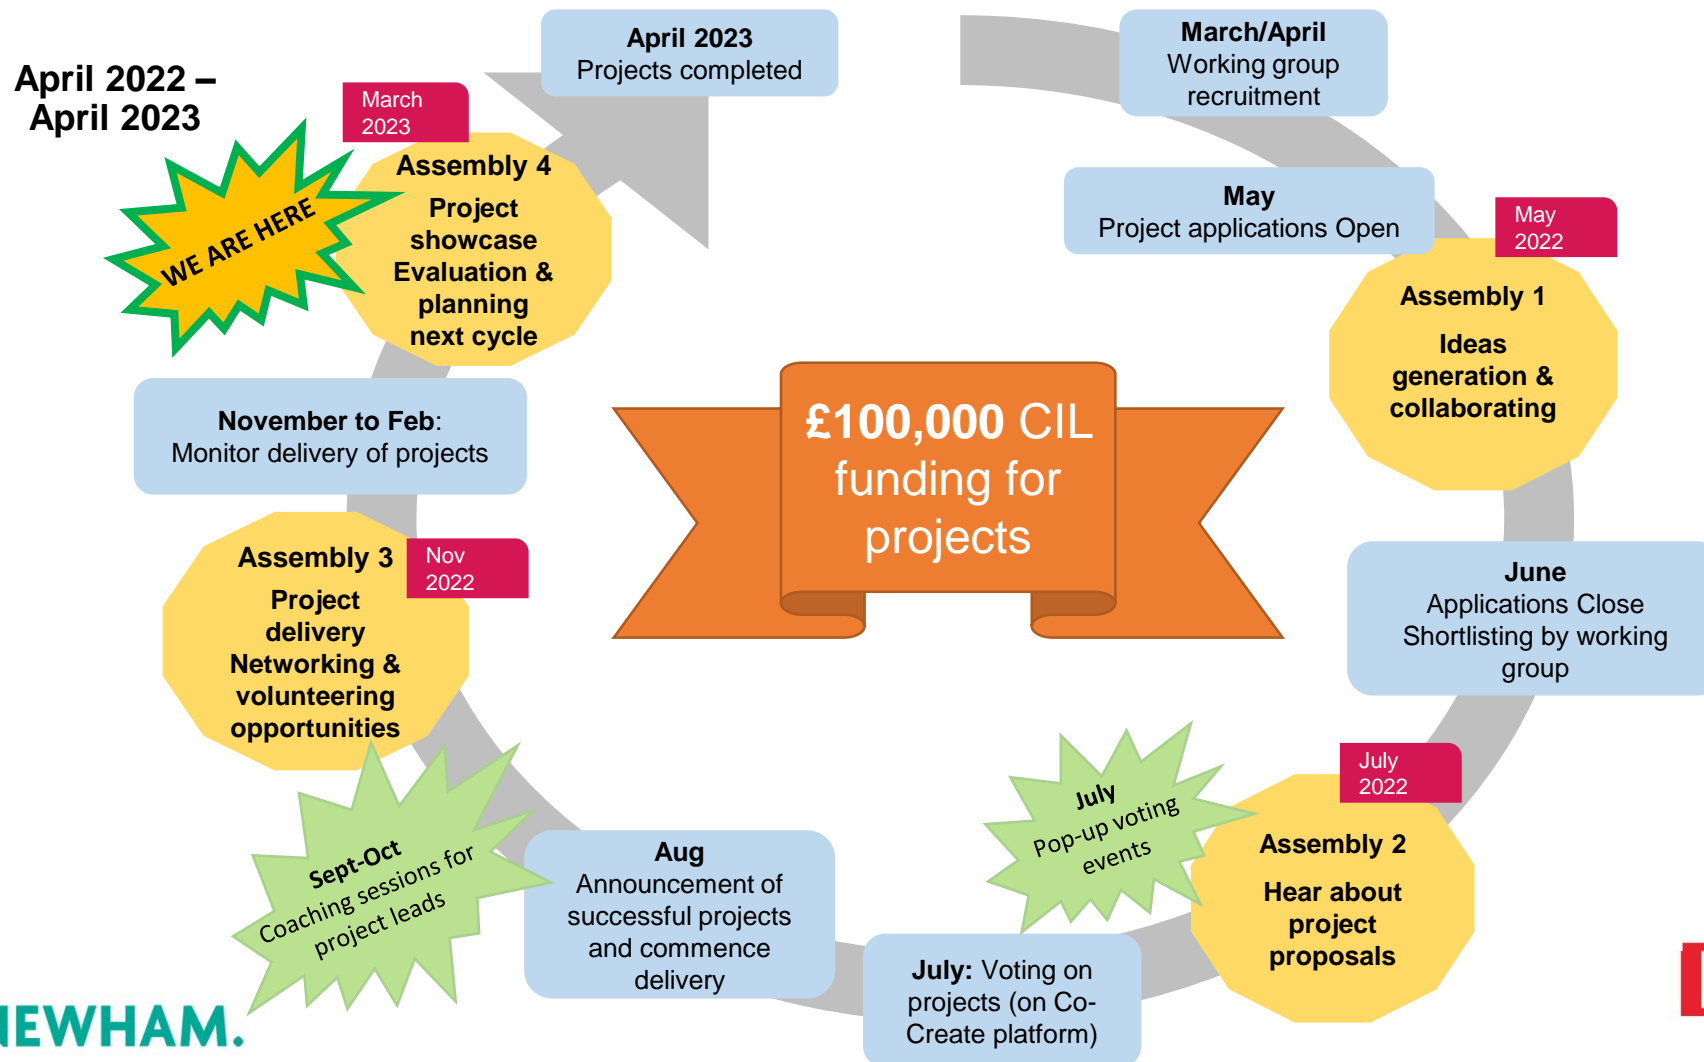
April 2022 – April 2023

March 2023

WE ARE HERE

Assembly 4
Project showcase
Evaluation & planning next cycle

April 2023
Projects completed

March/April
Working group recruitment

May
Project applications Open

May 2022

Assembly 1
Ideas generation & collaborating

£100,000 CIL funding for projects

November to Feb:
Monitor delivery of projects

Assembly 3
Project delivery
Networking & volunteering opportunities

Nov 2022

June
Applications Close
Shortlisting by working group

July 2022

Assembly 2
Hear about project proposals

July
Pop-up voting events

Sept-Oct
Coaching sessions for project leads

Aug
Announcement of successful projects and commence delivery

July: Voting on projects (on Co-Create platform)

IEWHAM.